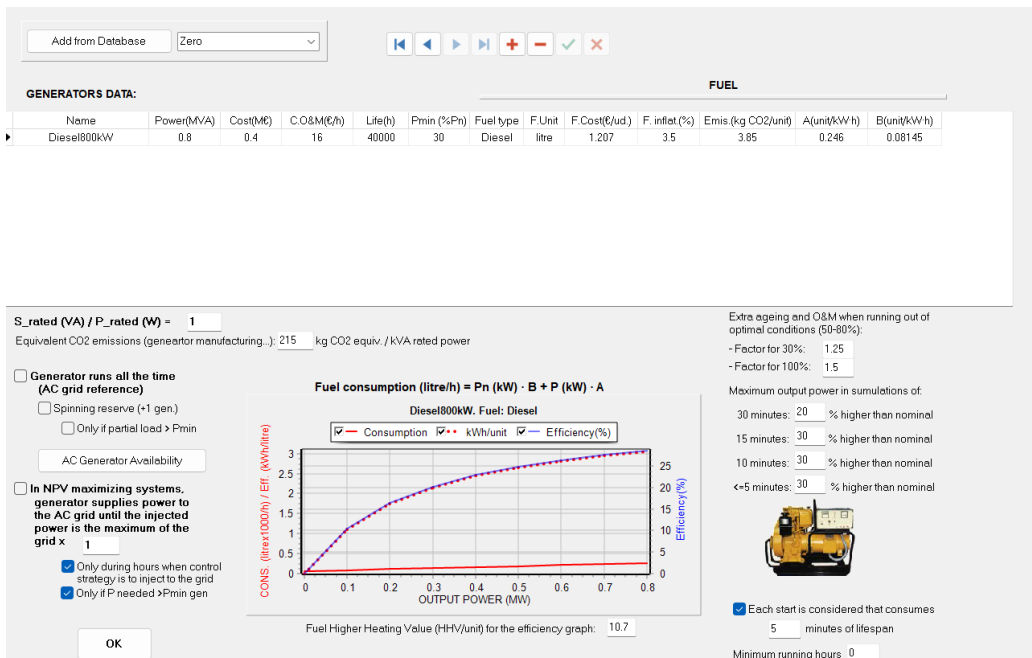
Add from Database | Zero

GENERATORS DATA:

FUEL

| Name | Power(MVA) | Cost(M€) | C.O&M(€/h) | Life(h) | Pmin (%Pn) | Fuel type | F.Unit | F.Cost(€/ud.) | F. inflat.(%) | Emis.(kg CO2/unit) | A(unit/kW·h) | B(unit/kW·h) |
|---|---|---|---|---|---|---|---|---|---|---|---|---|
| Diesel800kW | 0.8 | 0.4 | 16 | 40000 | 30 | Diesel | litre | 1.207 | 3.5 | 3.85 | 0.246 | 0.08145 |

S_rated (VA) / P_rated (W) = 1

Equivalent CO2 emissions (geneartor manufacturing...): 215 kg CO2 equiv. / kVA rated power

Generator runs all the time (AC grid reference)

Spinning reserve (+1 gen.)

Only if partial load > Pmin

AC Generator Availability

In NPV maximizing systems, generator supplies power to the AC grid until the injected power is the maximum of the grid x 1

Only during hours when control strategy is to inject to the grid

Only if P needed >Pmin gen

OK

Fuel consumption (litre/h) = Pn (kW) · B + P (kW) · A

Diesel800kW. Fuel: Diesel

Consumption kWh/unit Efficiency(%)

CONS. (litrex1000/h) / Eff. (kWh/litre)

Efficiency(%)

3 2.5 2 1.5 1 0.5 0

25 20 15 10 5 0

0 0.1 0.2 0.3 0.4 0.5 0.6 0.7 0.8

OUTPUT POWER (MW)

Fuel Higher Heating Value (HHV/unit) for the efficiency graph: 10.7

Extra ageing and O&M when running out of optimal conditions (50-80%):

- Factor for 30%: 1.25

- Factor for 100%: 1.5

Maximum output power in sumulations of:

30 minutes: 20 % higher than nominal

15 minutes: 30 % higher than nominal

10 minutes: 30 % higher than nominal

<=5 minutes: 30 % higher than nominal

Each start is considered that consumes 5 minutes of lifespan

Minimum running hours 0